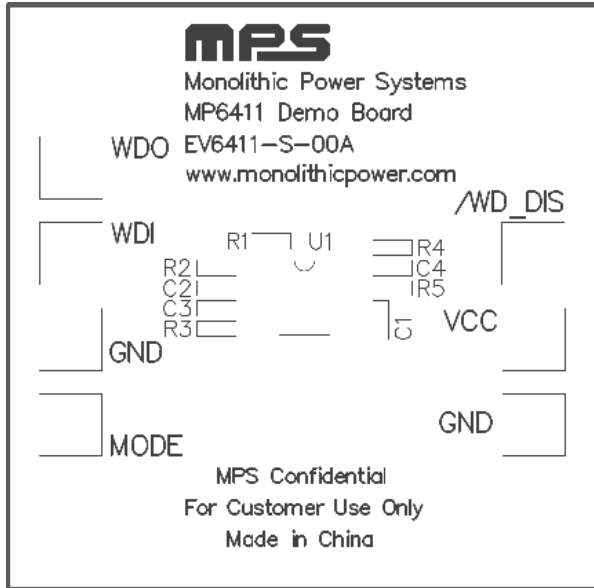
MPS
Monolithic Power Systems
MP6411 Demo Board
EV6411-S-00A
www.monolithicpower.com

WDO

/WD_DIS

WDI

R1 U1

R4

R2

C4

C2

R5

C3

R3

C1

VCC

GND

GND

MODE

MPS Confidential
For Customer Use Only
Made in China